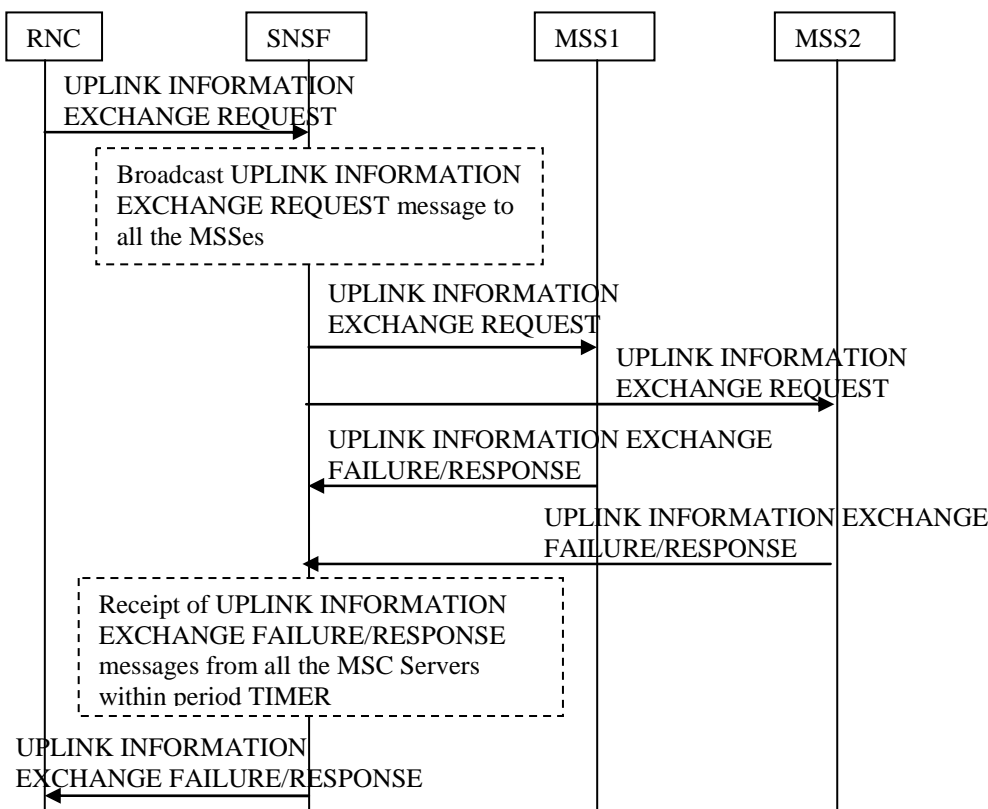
RNC

SNSF

MSS1

MSS2

UPLINK INFORMATION EXCHANGE REQUEST

Broadcast UPLINK INFORMATION EXCHANGE REQUEST message to all the MSSes

UPLINK INFORMATION EXCHANGE REQUEST

UPLINK INFORMATION EXCHANGE REQUEST

UPLINK INFORMATION EXCHANGE FAILURE/RESPONSE

UPLINK INFORMATION EXCHANGE FAILURE/RESPONSE

Receipt of UPLINK INFORMATION EXCHANGE FAILURE/RESPONSE messages from all the MSC Servers within period TIMER

UPLINK INFORMATION EXCHANGE FAILURE/RESPONSE